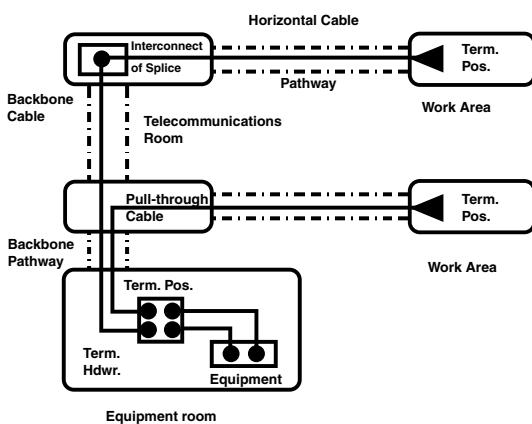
Horizontal Cable

Interconnect of Splice

Term. Pos.

Pathway

Work Area

Backbone Cable

Telecommunications Room

Pull-through Cable

Term. Pos.

Backbone Pathway

Work Area

Term. Pos.

Term. Hdwr.

Equipment

Equipment room